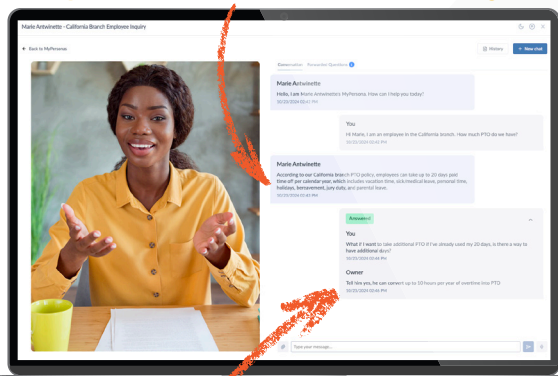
Marie Antwinette - California Branch Employee Inquiry

← Back to MyPersonas

History

+ New chat

Conversation

Researched Questions

Marie Antwinette

Hello, I am Marie Antwinette's MyPersona. How can I help you today?

10/20/2024 03:41 PM

You

Hi Marie, I am an employee in the California branch. How much PTO do we have?

10/20/2024 03:41 PM

Marie Antwinette

According to our California branch PTO policy, employees can take up to 20 days paid time off per calendar year, which includes vacation time, sick/medical leave, personal time, holidays, bereavement, jury duty, and parental leave.

10/20/2024 03:43 PM

Answered

You

What if I want to take additional PTO if I've already used my 20 days, is there a way to have additional days?

10/20/2024 03:45 PM

Owner

Tell her yes, he can convert up to 10 hours per year of overtime into PTO

10/20/2024 03:45 PM

Type your message...